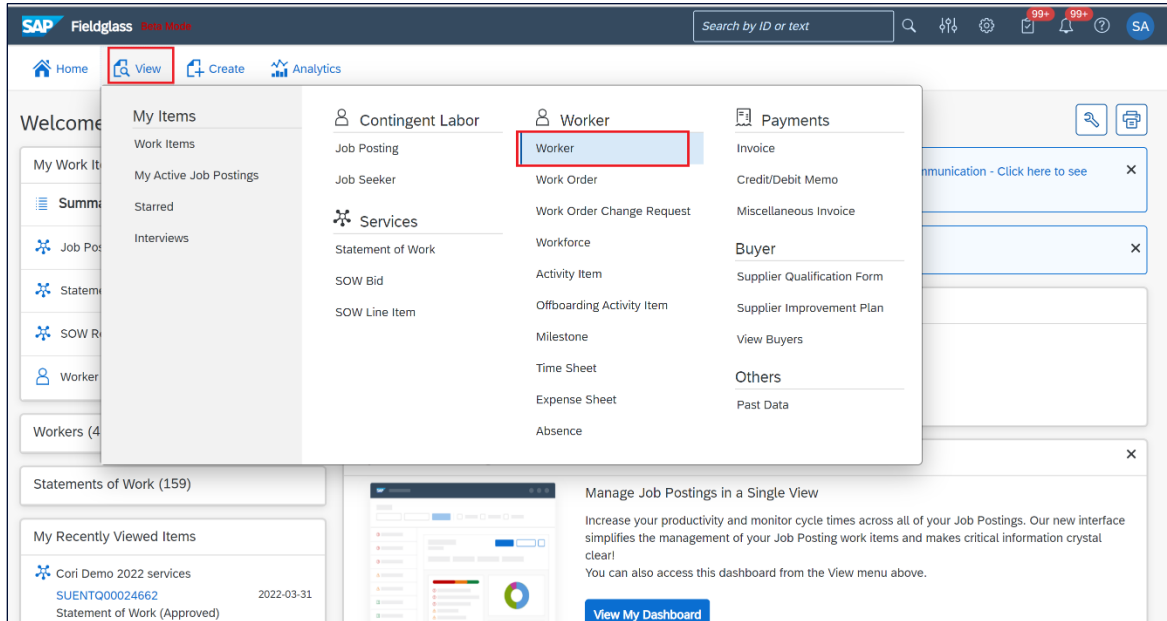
SAP Fieldglass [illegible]

Search by ID or text

99+ 99+ SA

Home View Create Analytics

Welcome

My Work It

Summa

Job Pos

Stateme

SOW Re

Worker

Workers (4

Statements of Work (159)

My Recently Viewed Items

Cori Demo 2022 services
SUENTQ00024662 2022-03-31
Statement of Work (Approved)

My Items
Work Items
My Active Job Postings
Starred
Interviews

Contingent Labor
Job Posting
Job Seeker

Services
Statement of Work
SOW Bid
SOW Line Item

Worker
Worker
Work Order
Work Order Change Request
Workforce
Activity Item
Offboarding Activity Item
Milestone
Time Sheet
Expense Sheet
Absence

Payments
Invoice
Credit/Debit Memo
Miscellaneous Invoice

Buyer
Supplier Qualification Form
Supplier Improvement Plan
View Buyers

Others
Past Data

mmunication - Click here to see ×

×

×

Manage Job Postings in a Single View

Increase your productivity and monitor cycle times across all of your Job Postings. Our new interface simplifies the management of your Job Posting work items and makes critical information crystal clear!
You can also access this dashboard from the View menu above.

View My Dashboard